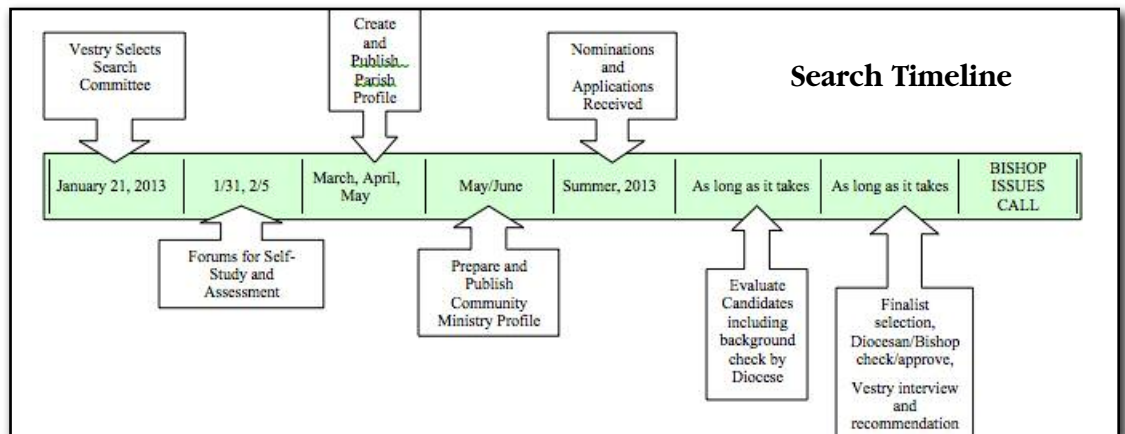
Vestry Selects Search Committee

Create and Publish Parish Profile

Nominations and Applications Received

Search Timeline

| January 21, 2013 | 1/31, 2/5 | March, April, May | May/June | Summer, 2013 | As long as it takes | As long as it takes | BISHOP ISSUES CALL |
|---|---|---|---|---|---|---|---|

Forums for Self-Study and Assessment

Prepare and Publish Community Ministry Profile

Evaluate Candidates including background check by Diocese

Finalist selection, Diocesan/Bishop check/approve,

Vestry interview and recommendation